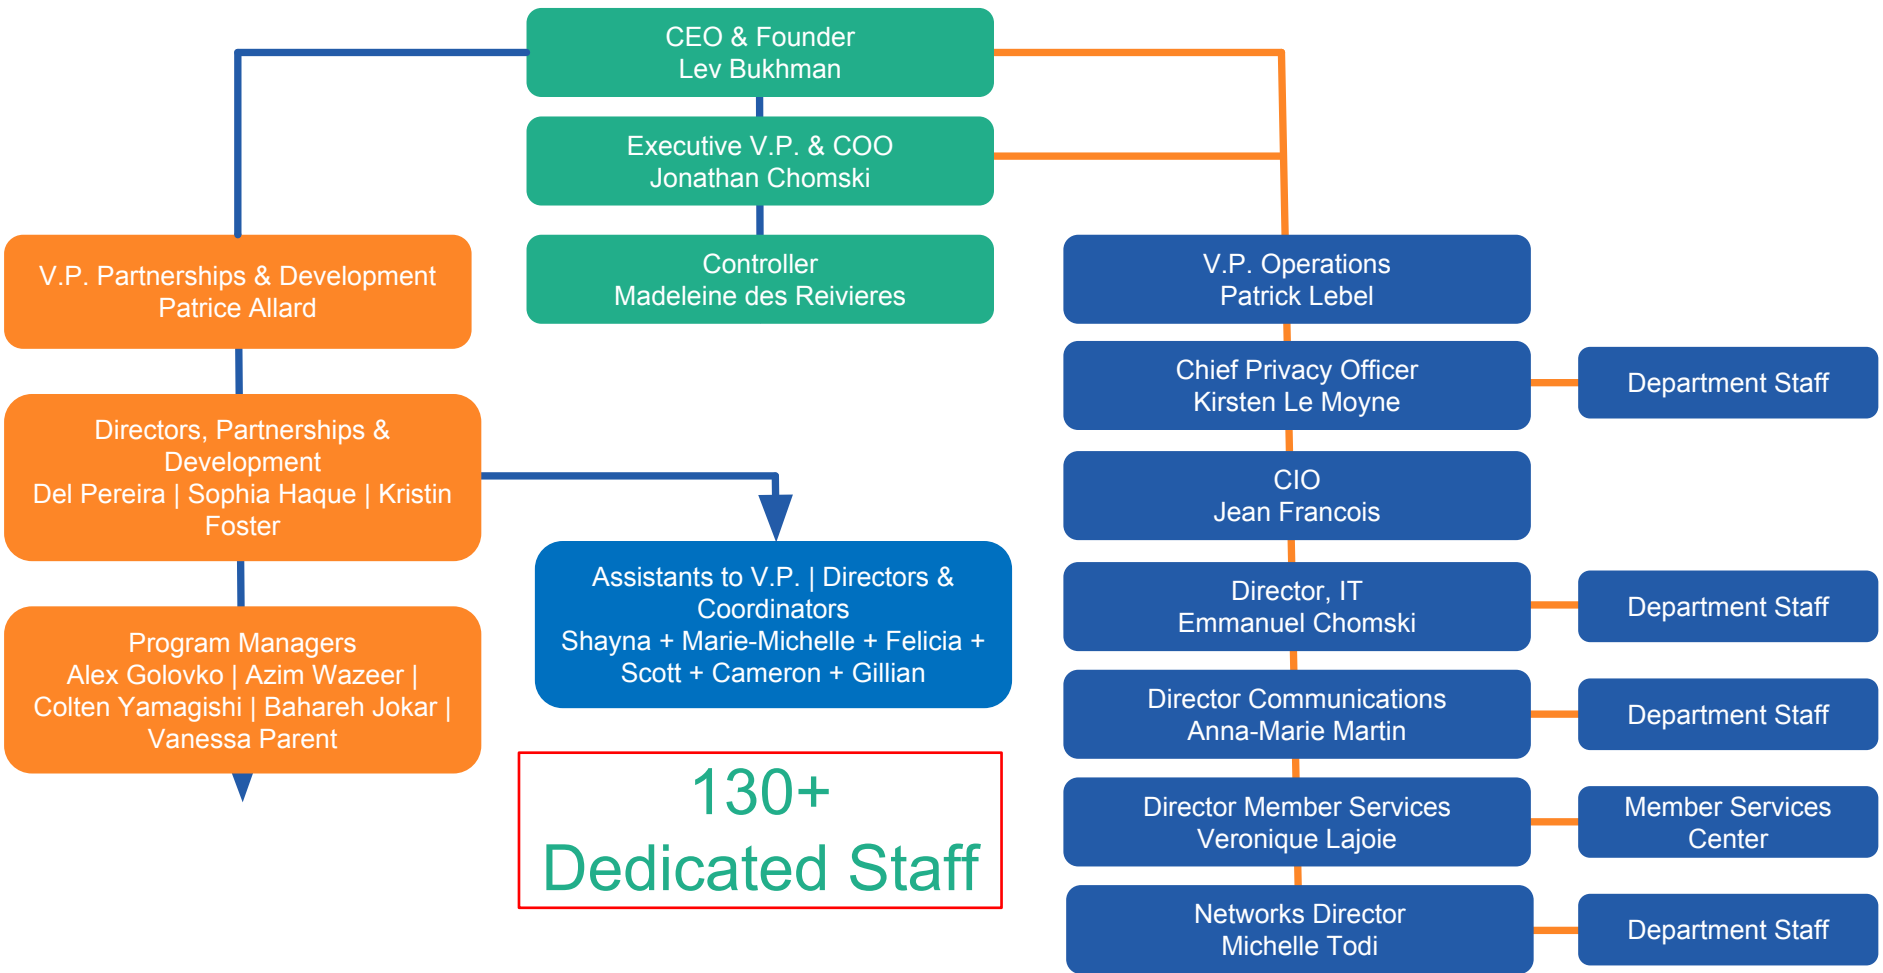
CEO & Founder
Lev Bukhman

Executive V.P. & COO
Jonathan Chomski

Controller
Madeleine des Reivieres

V.P. Partnerships & Development
Patrice Allard

Directors, Partnerships & Development
Del Pereira | Sophia Haque | Kristin Foster

Program Managers
Alex Golovko | Azim Wazeer | Colten Yamagishi | Bahareh Jokar | Vanessa Parent

Assistants to V.P. | Directors & Coordinators
Shayna + Marie-Michelle + Felicia + Scott + Cameron + Gillian

130+
Dedicated Staff

V.P. Operations
Patrick Lebel

Chief Privacy Officer
Kirsten Le Moyne

Department Staff

CIO
Jean Francois

Director, IT
Emmanuel Chomski

Department Staff

Director Communications
Anna-Marie Martin

Department Staff

Director Member Services
Veronique Lajoie

Member Services Center

Networks Director
Michelle Todi

Department Staff